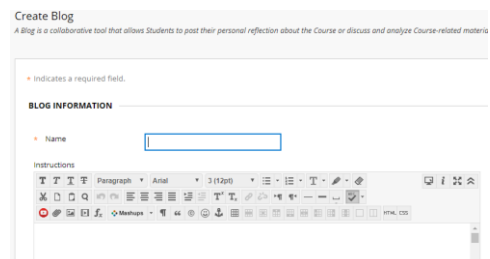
Create Blog

A Blog is a collaborative tool that allows Students to post their personal reflection about the Course or discuss and analyze Course-related materia

* Indicates a required field.

BLOG INFORMATION

* Name

Instructions

Paragraph Arial 3 (12pt)

Mashups

HTML CSS